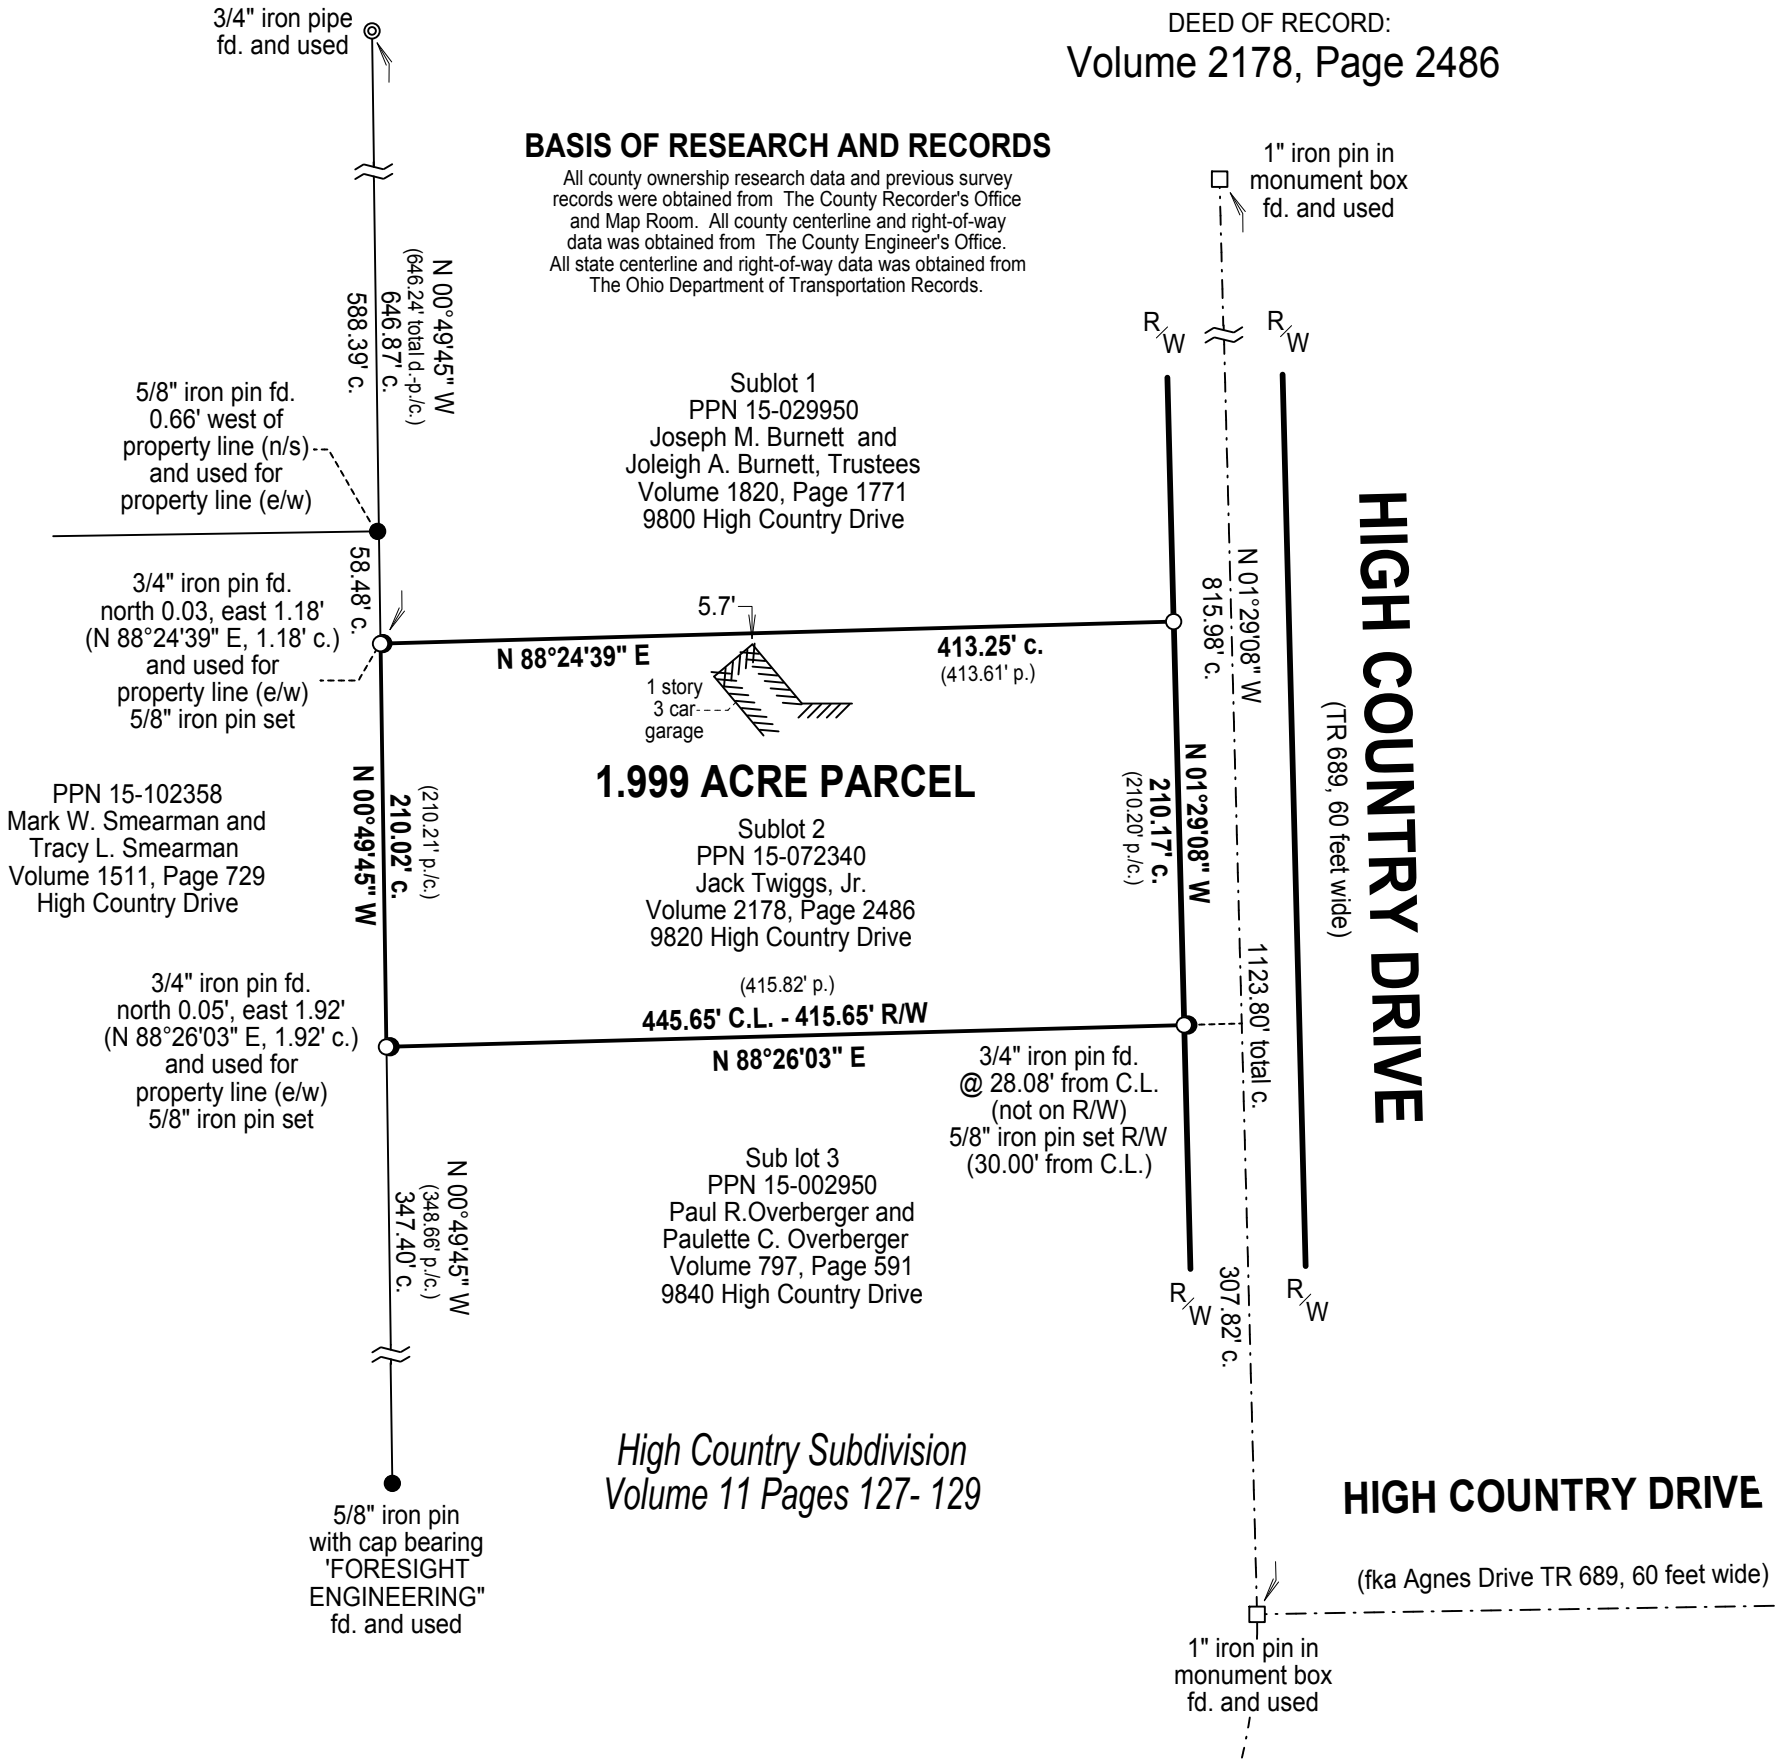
3/4" iron pipe fd. and used

DEED OF RECORD:
Volume 2178, Page 2486

BASIS OF RESEARCH AND RECORDS
All county ownership research data and previous survey records were obtained from The County Recorder's Office and Map Room. All county centerline and right-of-way data was obtained from The County Engineer's Office. All state centerline and right-of-way data was obtained from The Ohio Department of Transportation Records.

1" iron pin in monument box fd. and used

N 00°49'45" W
(646.24' total d.-p./c.)
646.87' c.
588.39' c.

R/W
R/W

5/8" iron pin fd. 0.66' west of property line (n/s) and used for property line (e/w)

Sublot 1
PPN 15-029950
Joseph M. Burnett and
Joleigh A. Burnett, Trustees
Volume 1820, Page 1771
9800 High Country Drive

HIGH COUNTRY DRIVE
(TR 689, 60 feet wide)

58.48' c.

3/4" iron pin fd. north 0.03, east 1.18' (N 88°24'39" E, 1.18' c.) and used for property line (e/w) 5/8" iron pin set

5.7'
N 88°24'39" E
413.25' c.
(413.61' p.)

N 01°29'08" W
815.98' c.

1 story
3 car
garage

1.999 ACRE PARCEL

PPN 15-102358
Mark W. Smearman and
Tracy L. Smearman
Volume 1511, Page 729
High Country Drive

N 00°49'45" W
210.02' c.
(210.21' p./c.)

N 01°29'08" W
210.17' c.
(210.20' p./c.)

Sublot 2
PPN 15-072340
Jack Twiggs, Jr.
Volume 2178, Page 2486
9820 High Country Drive

1123.80' total c.

3/4" iron pin fd. north 0.05', east 1.92' (N 88°26'03" E, 1.92' c.) and used for property line (e/w) 5/8" iron pin set

(415.82' p.)
445.65' C.L. - 415.65' R/W
N 88°26'03" E

3/4" iron pin fd. @ 28.08' from C.L. (not on R/W) 5/8" iron pin set R/W (30.00' from C.L.)

N 00°49'45" W
(348.66' p./c.)
347.40' c.

Sub lot 3
PPN 15-002950
Paul R.Overberger and
Paulette C. Overberger
Volume 797, Page 591
9840 High Country Drive

R/W
R/W
307.82' c.

High Country Subdivision
Volume 11 Pages 127- 129

HIGH COUNTRY DRIVE
(fka Agnes Drive TR 689, 60 feet wide)

5/8" iron pin with cap bearing 'FORESIGHT ENGINEERING" fd. and used

1" iron pin in monument box fd. and used